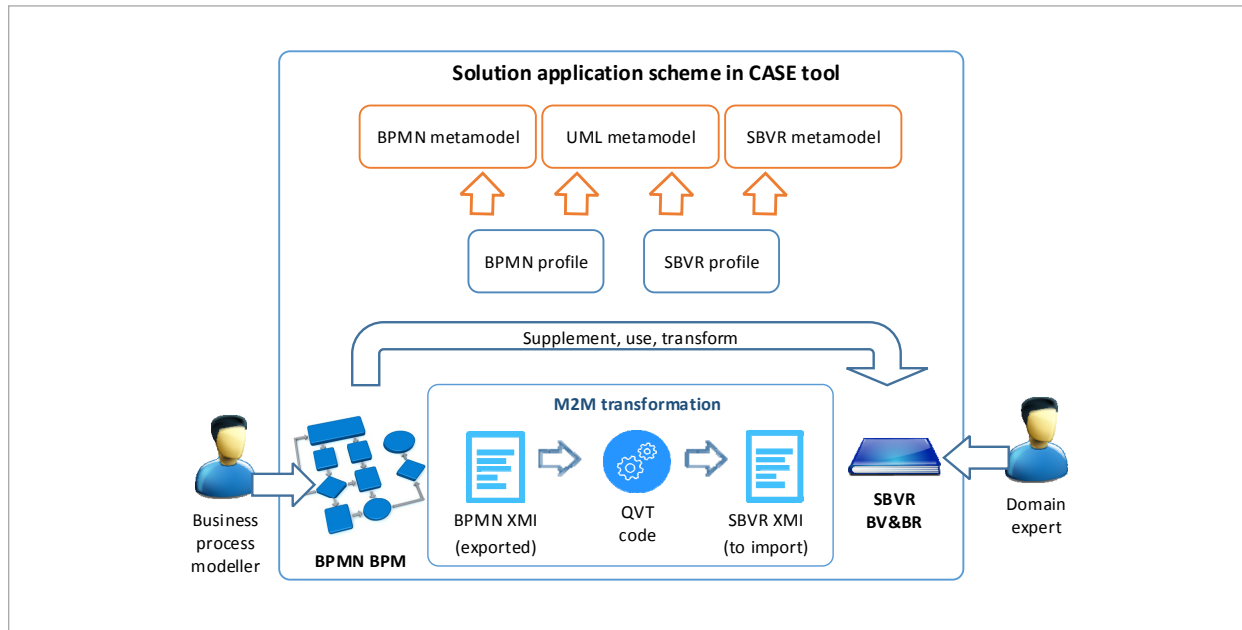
Solution application scheme in CASE tool

BPMN metamodel

UML metamodel

SBVR metamodel

BPMN profile

SBVR profile

Supplement, use, transform

M2M transformation

Business process modeller

BPMN BPM

BPMN XMI (exported)

QVT code

SBVR XMI (to import)

SBVR BV&BR

Domain expert